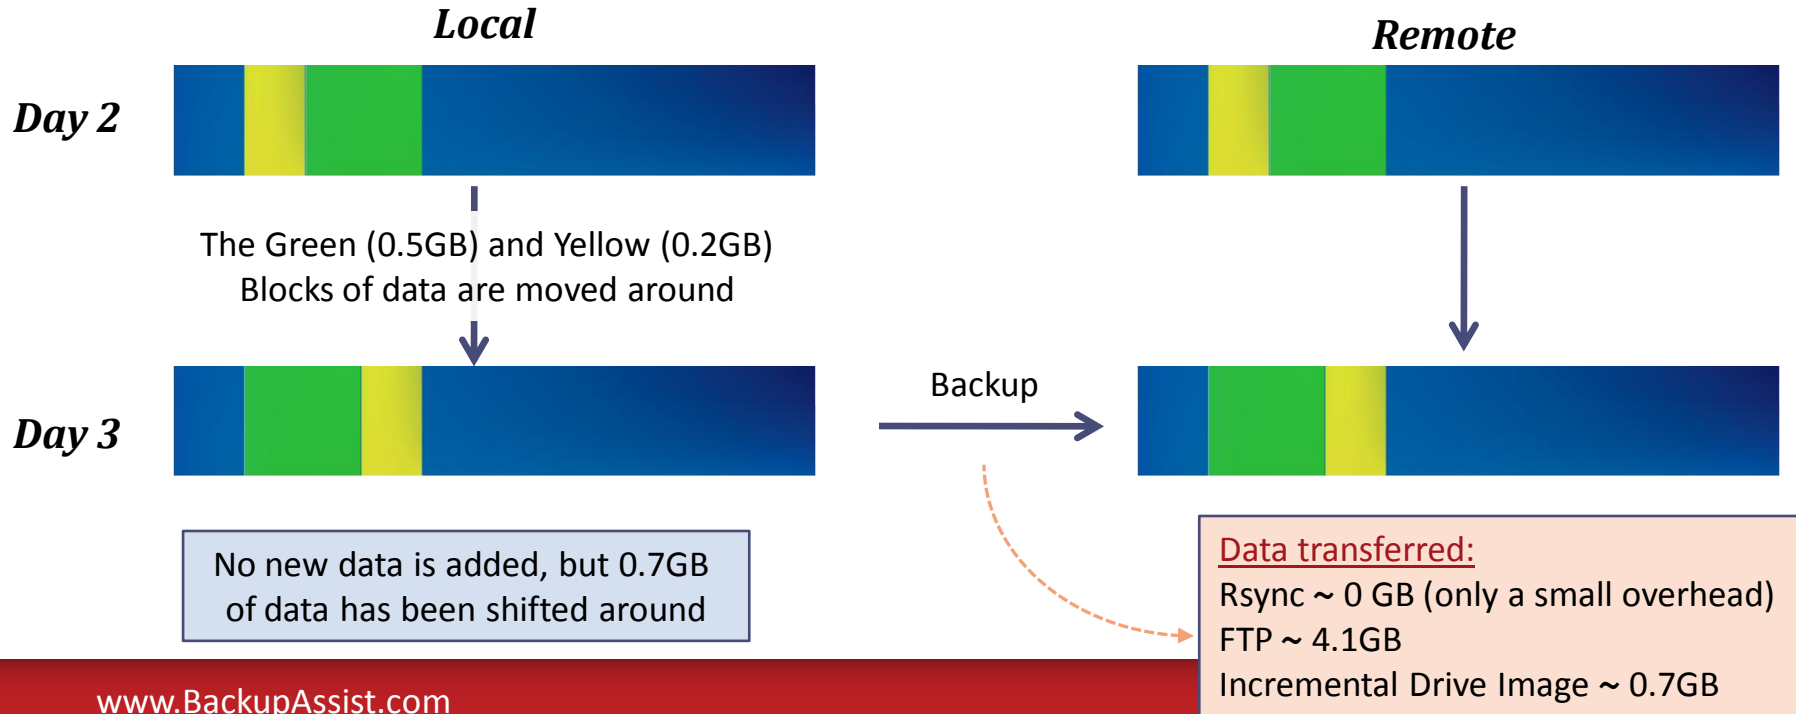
Local

Remote

Day 2

The Green (0.5GB) and Yellow (0.2GB) Blocks of data are moved around

Day 3

Backup

No new data is added, but 0.7GB of data has been shifted around

Data transferred:
Rsync ~ 0 GB (only a small overhead)
FTP ~ 4.1GB
Incremental Drive Image ~ 0.7GB

www.BackupAssist.com